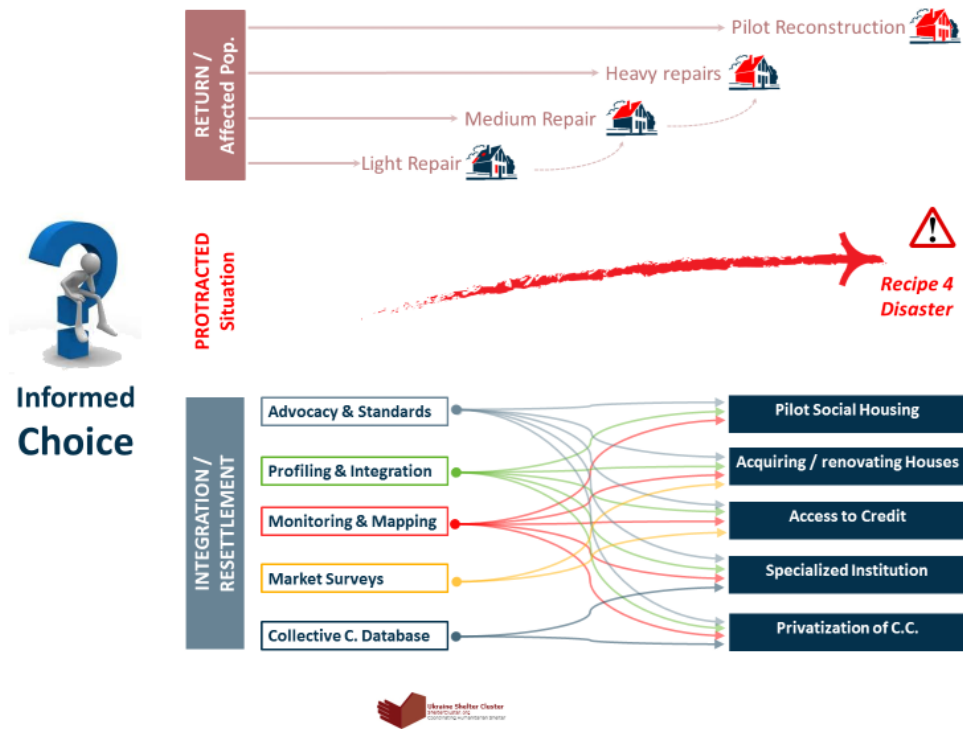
RETURN / Affected Pop.

Pilot Reconstruction

Heavy repairs

Medium Repair

Light Repair

Informed Choice

PROTRACTED Situation

Recipe 4 Disaster

INTEGRATION / RESETTLEMENT

Advocacy & Standards

Profiling & Integration

Monitoring & Mapping

Market Surveys

Collective C. Database

Pilot Social Housing

Acquiring / renovating Houses

Access to Credit

Specialized Institution

Privatization of C.C.

Ukraine Shelter Cluster
sheltercluster.org
Coordinating Humanitarian Shelter